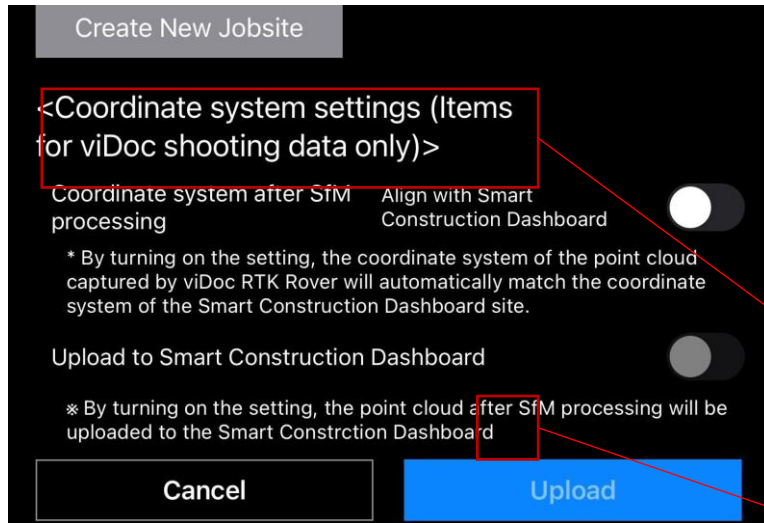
Create New Jobsite

<Coordinate system settings (Items for viDoc shooting data only)>

Coordinate system after SfM processing

Align with Smart Construction Dashboard

* By turning on the setting, the coordinate system of the point cloud captured by viDoc RTK Rover will automatically match the coordinate system of the Smart Construction Dashboard site.

Upload to Smart Construction Dashboard

※ By turning on the setting, the point cloud after SfM processing will be uploaded to the Smart Constrction Dashboard

Cancel

Upload